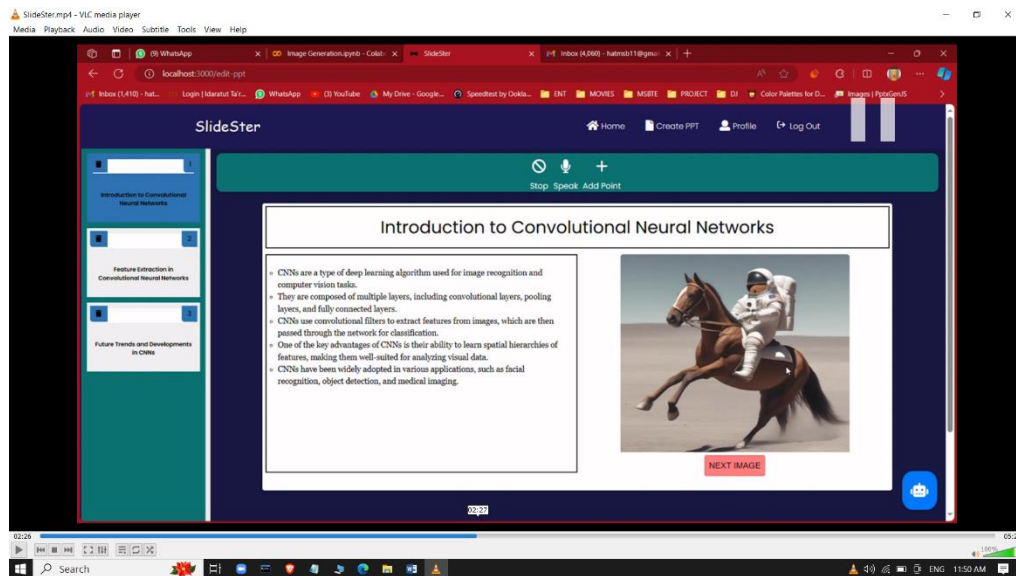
SlideSter.mp4 - VLC media player
Media Playback Audio Video Subtitle Tools View Help

(9) WhatsApp | Image Generation.ipynb - Colab | SlideSter | Inbox (4,060) - hatmsb11@gm

localhost:3000/edit-ppt

Inbox (1,410) - hat... Login | Idaratut Ta'r... WhatsApp (3) YouTube My Drive - Google... Speedtest by Ookla... ENT MOVIES MSBTE PROJECT DJ Color Palettes for D... Images | PptxGenJS

SlideSter

Home Create PPT Profile Log Out

1
Introduction to Convolutional Neural Networks

2
Feature Extraction in Convolutional Neural Networks

3
Future Trends and Developments in CNNs

Stop Speak Add Point

Introduction to Convolutional Neural Networks

- CNNs are a type of deep learning algorithm used for image recognition and computer vision tasks.
- They are composed of multiple layers, including convolutional layers, pooling layers, and fully connected layers.
- CNNs use convolutional filters to extract features from images, which are then passed through the network for classification.
- One of the key advantages of CNNs is their ability to learn spatial hierarchies of features, making them well-suited for analyzing visual data.
- CNNs have been widely adopted in various applications, such as facial recognition, object detection, and medical imaging.

NEXT IMAGE

02:27

02:26

100%

Search

ENG 11:50 AM